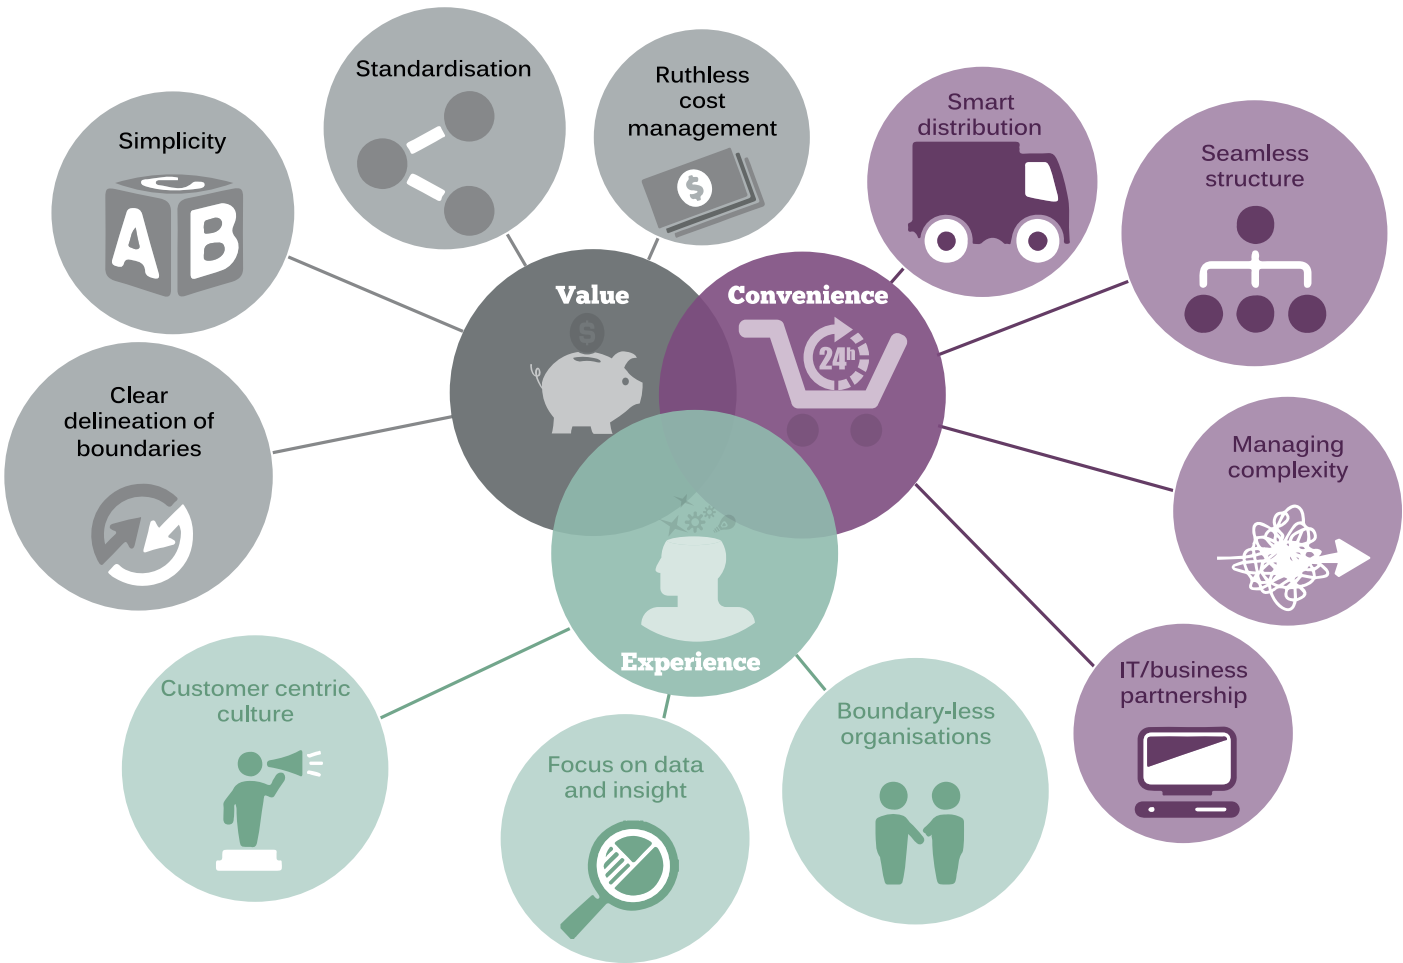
Standardisation

Ruthless cost management

Simplicity

A B

Clear delineation of boundaries

Value

Convenience

24h

Smart distribution

Seamless structure

Managing complexity

IT/business partnership

Experience

Customer centric culture

Focus on data and insight

Boundary-less organisations